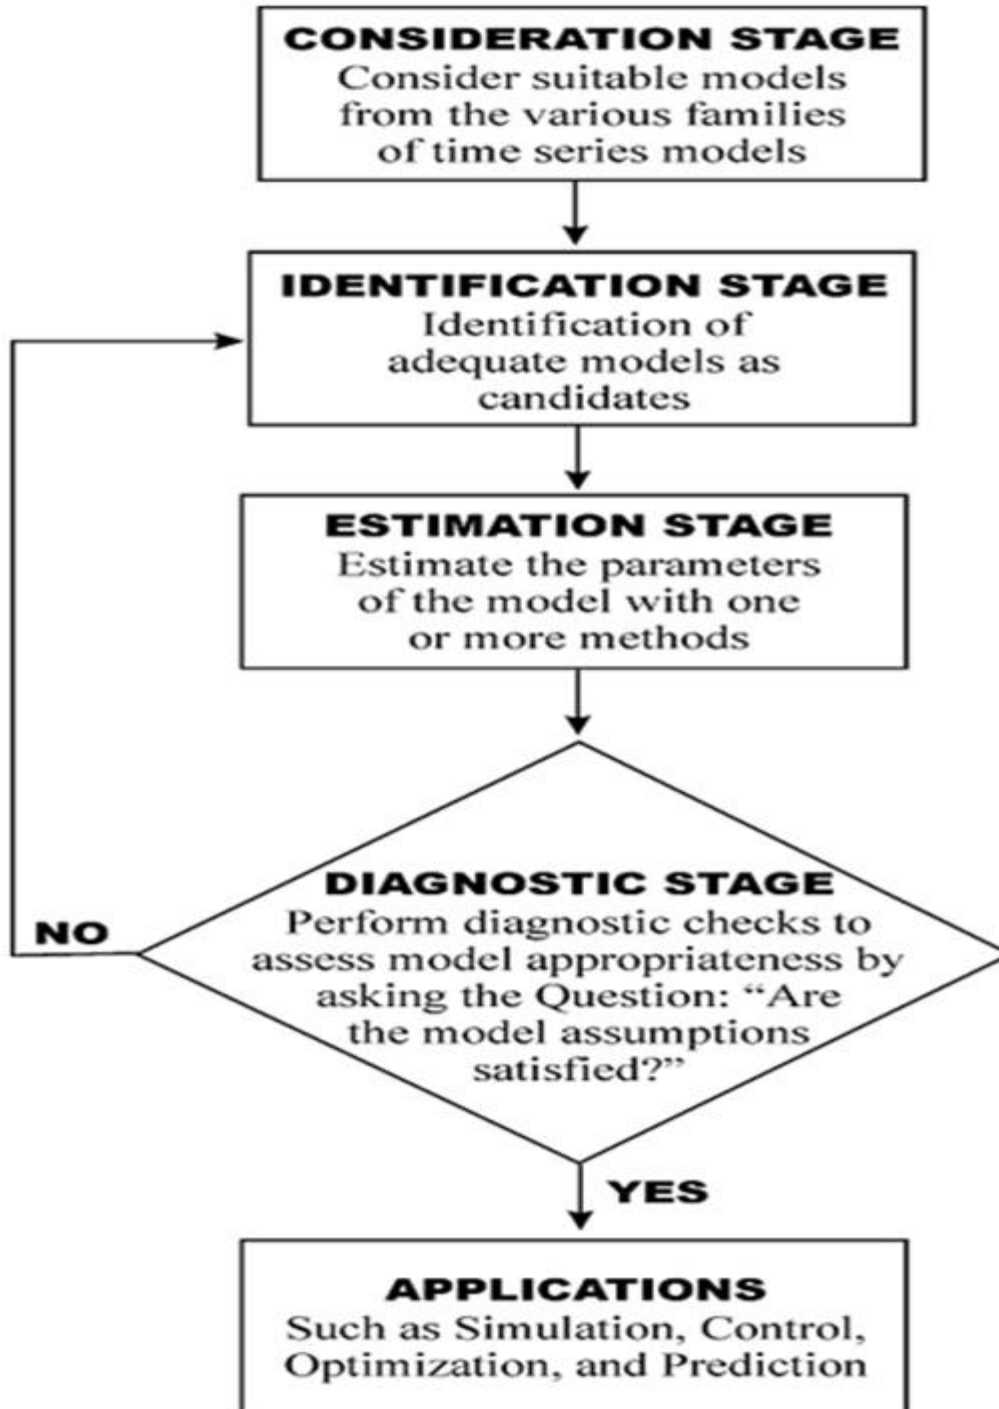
CONSIDERATION STAGE
Consider suitable models from the various families of time series models

IDENTIFICATION STAGE
Identification of adequate models as candidates

ESTIMATION STAGE
Estimate the parameters of the model with one or more methods

NO

DIAGNOSTIC STAGE
Perform diagnostic checks to assess model appropriateness by asking the Question: “Are the model assumptions satisfied?”

YES

APPLICATIONS
Such as Simulation, Control, Optimization, and Prediction